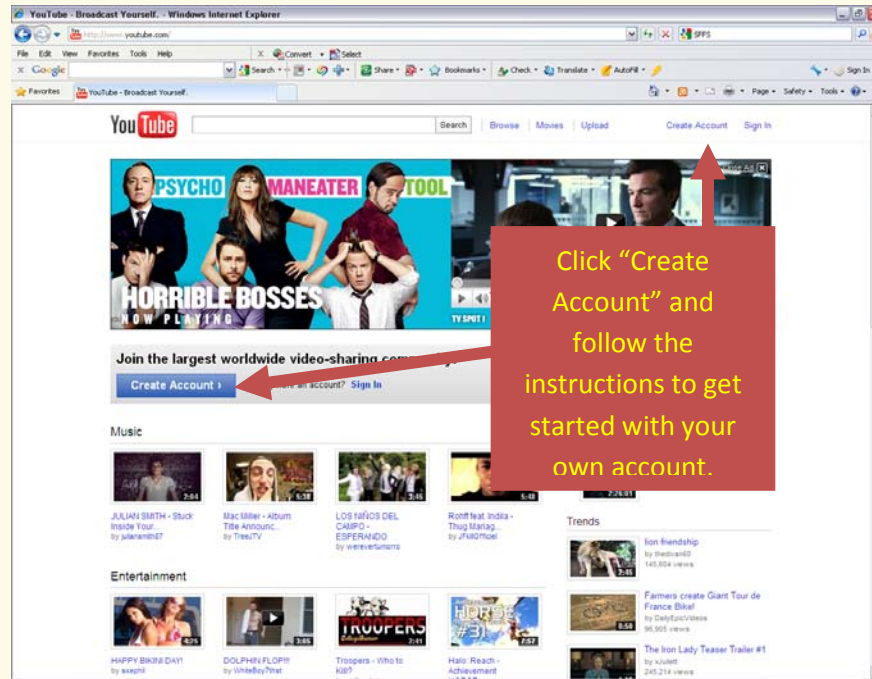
YouTube - Broadcast Yourself. - Windows Internet Explorer

http://www.youtube.com/

SFPS

File Edit View Favorites Tools Help

Convert Select

Google

Search Share Bookmarks Check Translate AutoFill

Sign In

Favorites YouTube - Broadcast Yourself.

Page Safety Tools

YouTube

Search Browse Movies Upload Create Account Sign In

PSYCHO MANEATER TOOL

HORRIBLE BOSSES

NOW PLAYING

TV SPOT I

Close Ad

Join the largest worldwide video-sharing com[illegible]

Create Account › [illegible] an account? Sign In

Click “Create Account” and follow the instructions to get started with your own account.

Music

2:04 JULIAN SMITH - Stuck Inside Your... by juliansmith87

6:38 Mac Miller - Album Title Announc... by TreeJTV

3:46 LOS NIÑOS DEL CAMPO - ESPERANDO by wereverfumarro

5:48 Rohff feat. Indila - Thug Mariag... by JFMOfficiel

2:26:01

Trends

2:45 lion friendship by thedivan60 145,604 views

6:50 Farmers create Giant Tour de France Bike! by DailyEpicVideos 96,905 views

The Iron Lady Teaser Trailer #1 by xJulett 245,214 views

Entertainment

4:25 HAPPY BIKINI DAY! by sxephil

3:05 DOLPHIN FLOP!!! by WhiteBoy7thst

2:41 TROOPERS Troopers - Who to Kill?

7:57 HORSE #31 Halo: Reach - Achievement